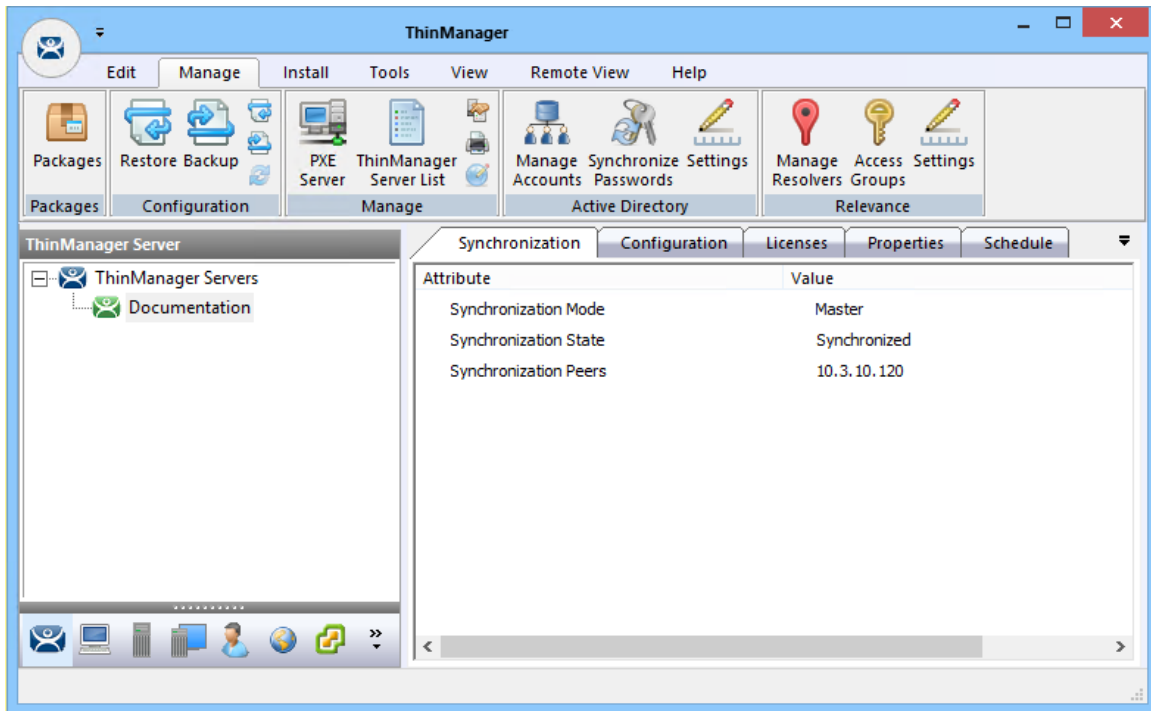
ThinManager

Edit Manage Install Tools View Remote View Help

Packages
Packages

Restore Backup
Configuration

PXE Server
ThinManager Server List
Manage

Manage Accounts
Synchronize Passwords
Settings
Active Directory

Manage Resolvers
Access Groups
Settings
Relevance

ThinManager Server

ThinManager Servers
Documentation

Synchronization Configuration Licenses Properties Schedule

| Attribute | Value |
|---|---|
| Synchronization Mode | Master |
| Synchronization State | Synchronized |
| Synchronization Peers | 10.3.10.120 |